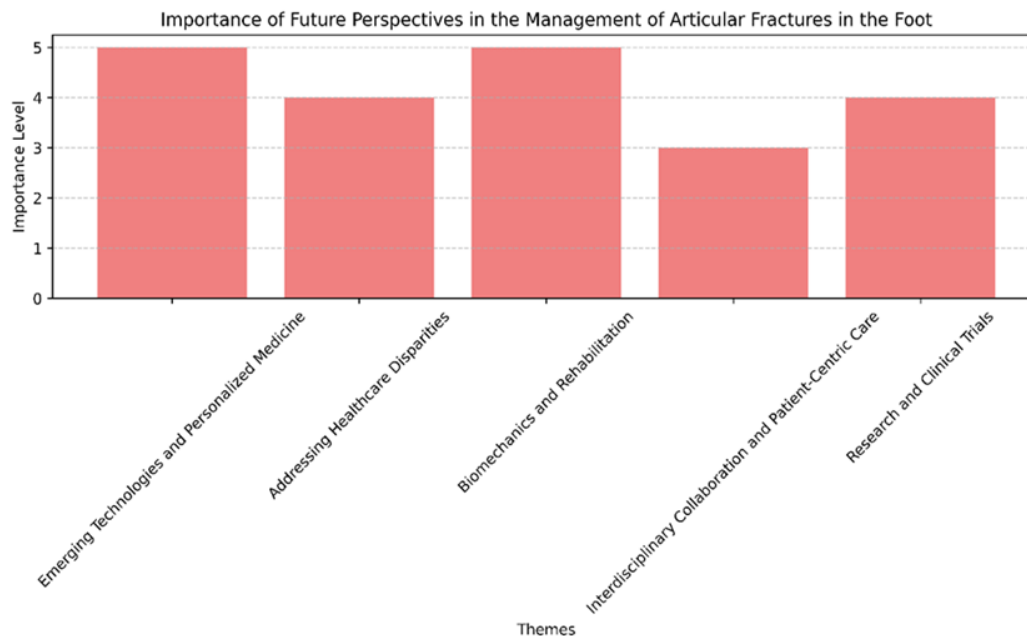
Importance of Future Perspectives in the Management of Articular Fractures in the Foot

Importance Level

5
4
3
2
1
0

Emerging Technologies and Personalized Medicine
Addressing Healthcare Disparities
Biomechanics and Rehabilitation
Interdisciplinary Collaboration and Patient-Centric Care
Research and Clinical Trials

Themes